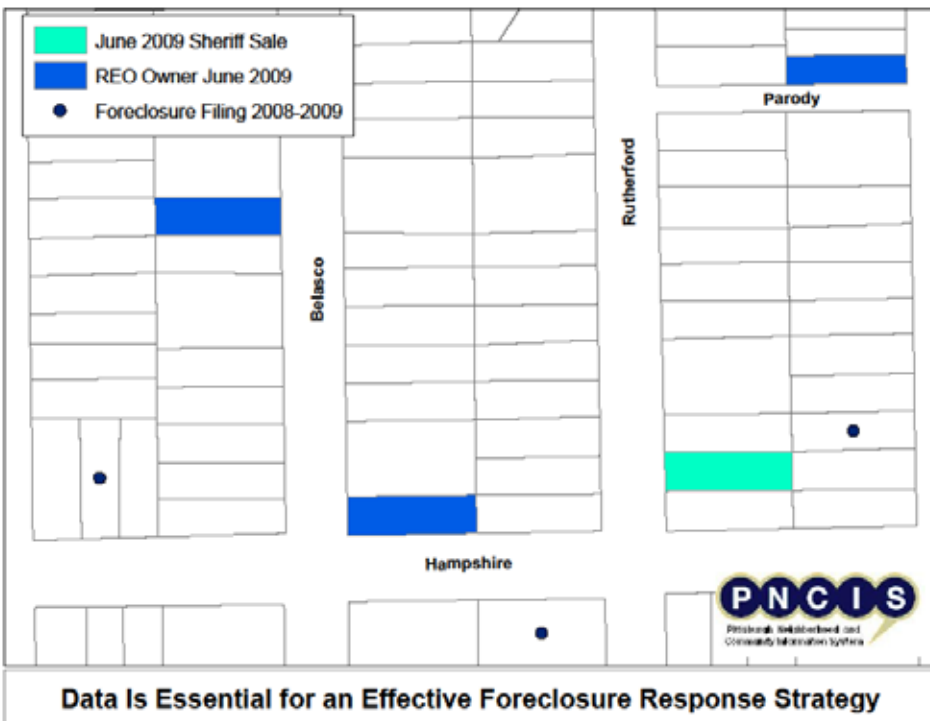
June 2009 Sheriff Sale
REO Owner June 2009
Foreclosure Filing 2008-2009

Parody

Rutherford

Belasco

Hampshire

PNCIS
Pittsburgh Neighborhood and Community Information System

Data Is Essential for an Effective Foreclosure Response Strategy